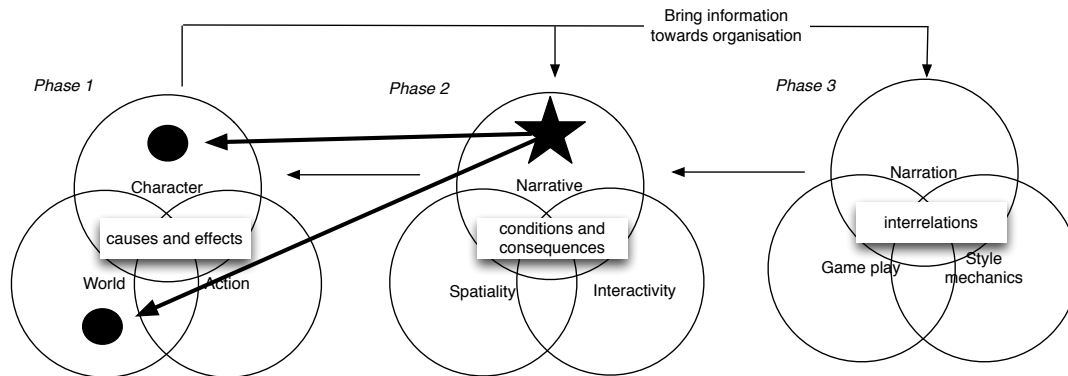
Bring information towards organisation

Phase 1

Character

causes and effects

World

Action

Phase 2

Narrative

conditions and consequences

Spatiality

Interactivity

Phase 3

Narration

interrelations

Game play

Style mechanics